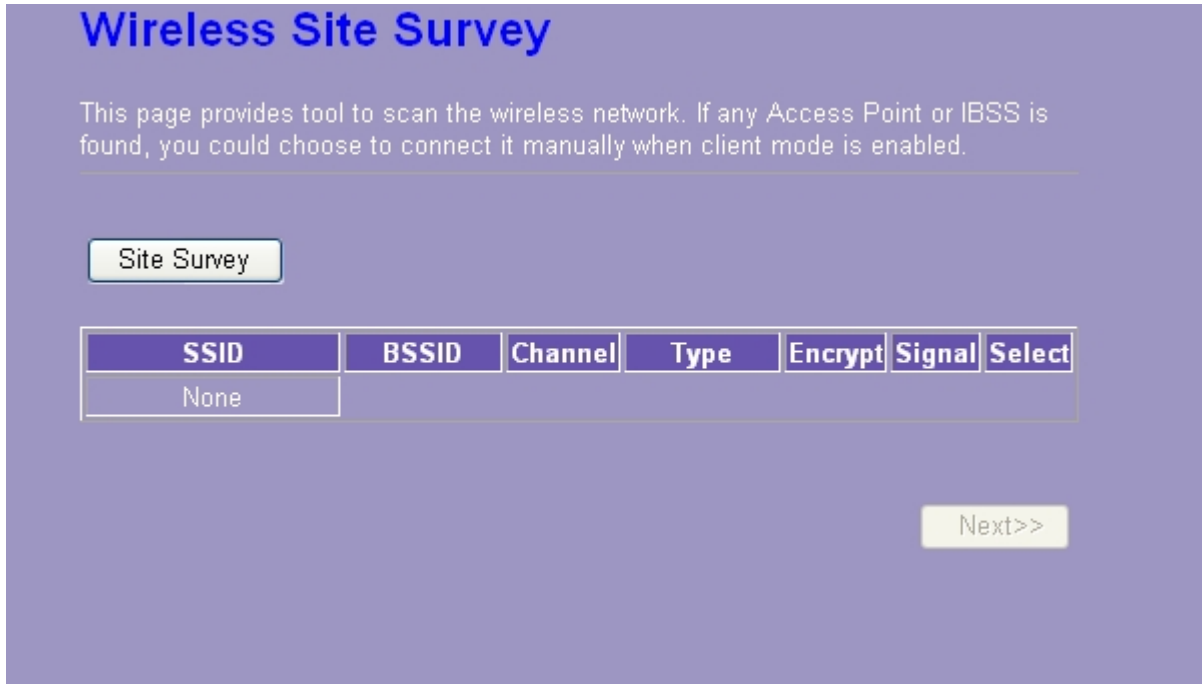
Wireless Site Survey

This page provides tool to scan the wireless network. If any Access Point or IBSS is found, you could choose to connect it manually when client mode is enabled.

Site Survey

| SSID | BSSID | Channel | Type | Encrypt | Signal | Select |
|---|---|---|---|---|---|---|
| None | | | | | | |

Next>>